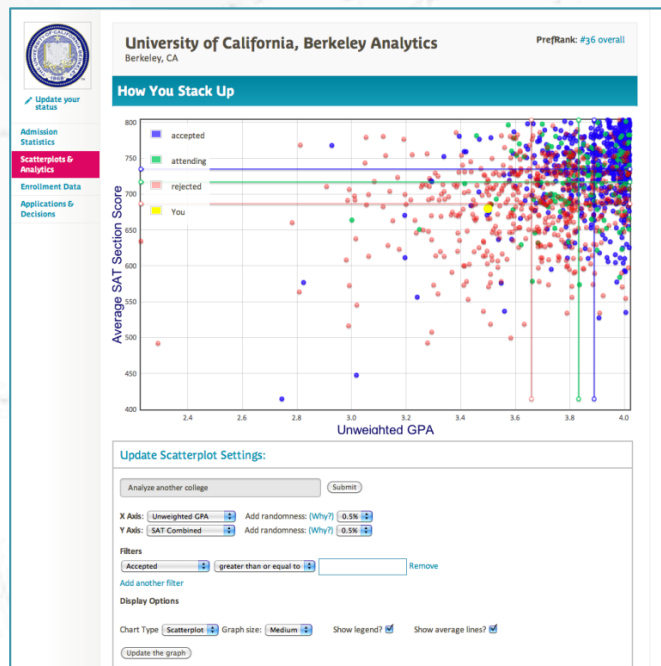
Update your status

Admission Statistics

Scatterplots & Analytics

Enrollment Data

Applications & Decisions

University of California, Berkeley Analytics
Berkeley, CA

PrefRank: #36 overall

How You Stack Up

accepted
attending
rejected
You

Average SAT Section Score

800
750
700
650
600
550
500
450
400

2.4
2.6
2.8
3.0
3.2
3.4
3.6
3.8
4.0

Unweighted GPA

Update Scatterplot Settings:

Analyze another college

Submit

X Axis: Unweighted GPA Add randomness: (Why?) 0.5%
Y Axis: SAT Combined Add randomness: (Why?) 0.5%

Filters

Accepted greater than or equal to Remove

Add another filter

Display Options

Chart Type Scatterplot Graph size: Medium Show legend? Show average lines?

Update the graph